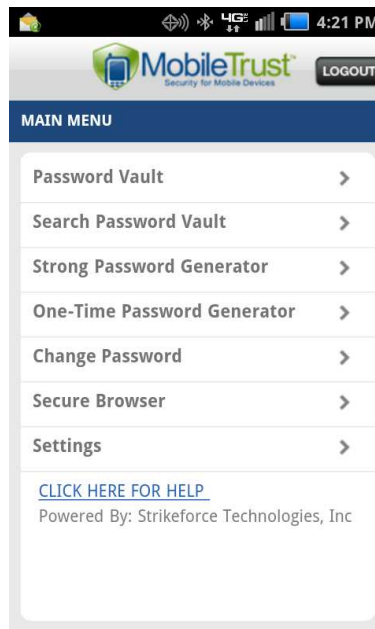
4G 4:21 PM

MobileTrust
Security for Mobile Devices

LOGOUT

MAIN MENU

Password Vault >

Search Password Vault >

Strong Password Generator >

One-Time Password Generator >

Change Password >

Secure Browser >

Settings >

CLICK HERE FOR HELP

Powered By: Strikeforce Technologies, Inc